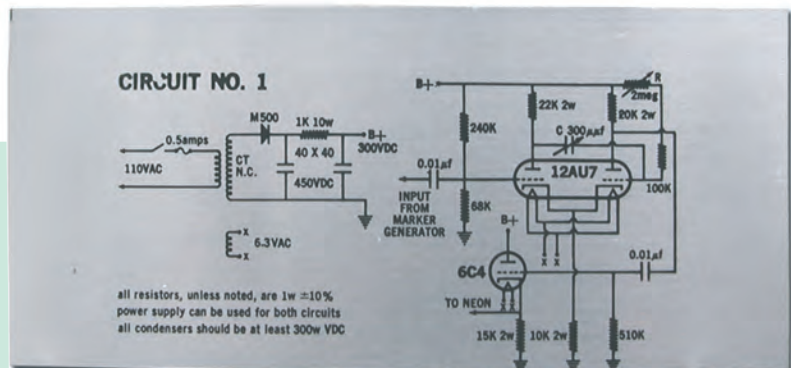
CIRCUIT NO. 1

0.5amps
110VAC
CT N.C.
M500
1K 10w
B+
300VDC
40 X 40
450VDC
X
6.3VAC
X

B+
240K
22K 2w
R
2meg
20K 2w
C 300μμf
0.01μf
INPUT FROM MARKER GENERATOR
12AU7
100K
68K
B+
X X
6C4
0.01μf
TO NEON
15K 2w
10K 2w
510K

all resistors, unless noted, are 1w ±10%
power supply can be used for both circuits
all condensers should be at least 300w VDC